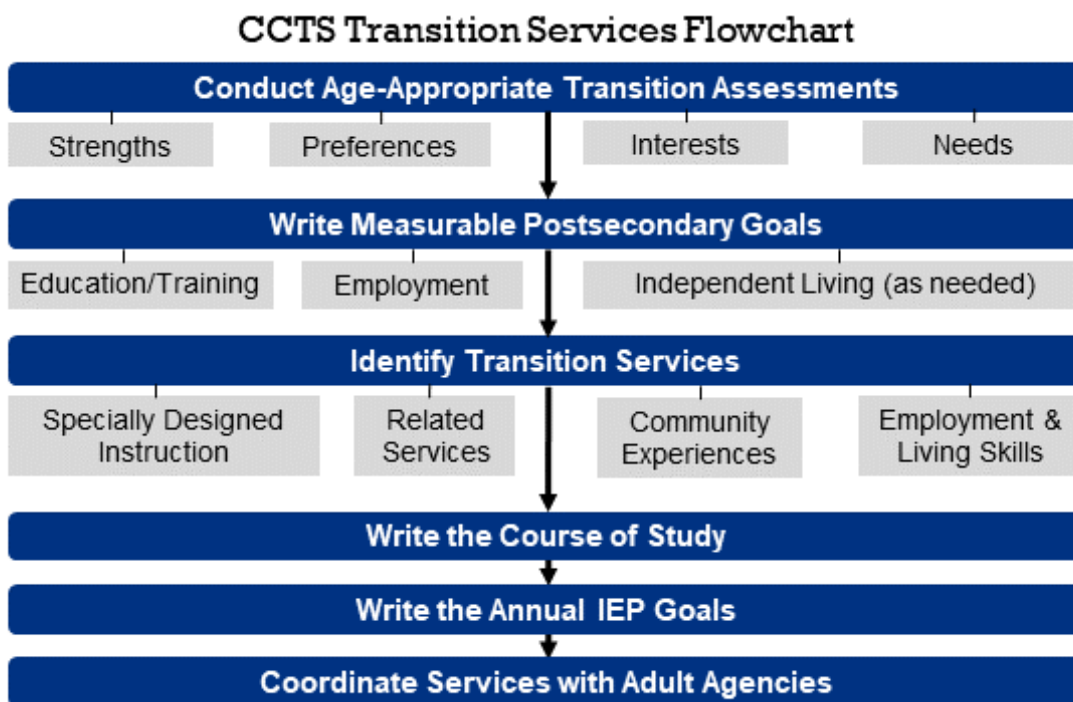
CCTS Transition Services Flowchart

Conduct Age-Appropriate Transition Assessments

Strengths

Preferences

Interests

Needs

Write Measurable Postsecondary Goals

Education/Training

Employment

Independent Living (as needed)

Identify Transition Services

Specially Designed Instruction

Related Services

Community Experiences

Employment & Living Skills

Write the Course of Study

Write the Annual IEP Goals

Coordinate Services with Adult Agencies